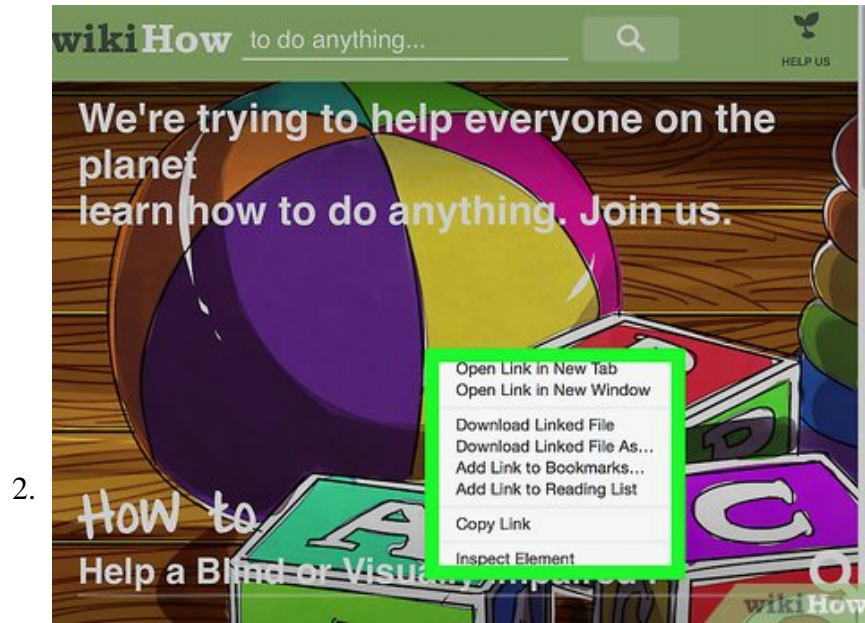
wikiHow to do anything...

HELP US

We're trying to help everyone on the planet
learn how to do anything. Join us.

Open Link in New Tab
Open Link in New Window

Download Linked File
Download Linked File As...
Add Link to Bookmarks...
Add Link to Reading List

Copy Link

Inspect Element

2.

How to
Help a Bl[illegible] or Visua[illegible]

wikiHow